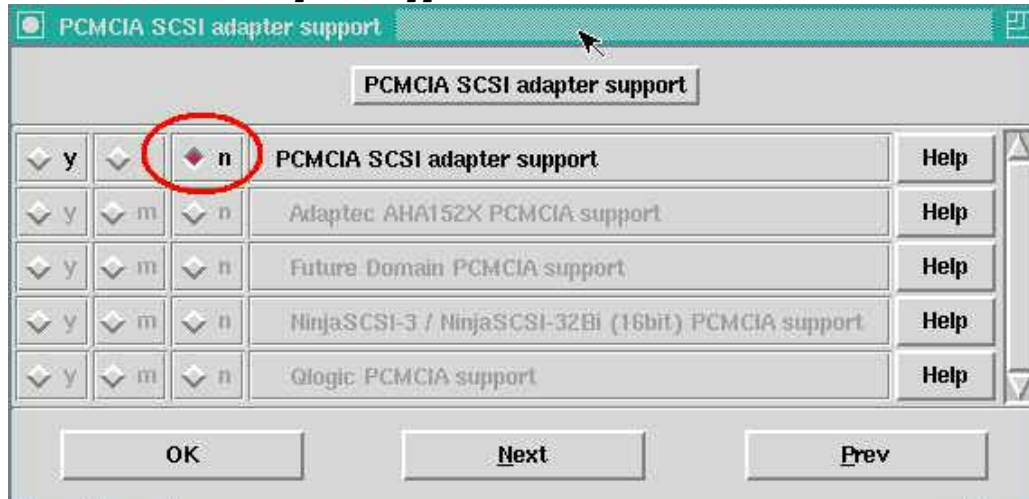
PCMCIA SCSI adapter support

PCMCIA SCSI adapter support

| y | | n | PCMCIA SCSI adapter support | Help |
|---|---|---|---|---|
| y | m | n | Adaptec AHA152X PCMCIA support | Help |
| y | m | n | Future Domain PCMCIA support | Help |
| y | m | n | NinjaSCSI-3 / NinjaSCSI-32Bi (16bit) PCMCIA support | Help |
| y | m | n | Qlogic PCMCIA support | Help |

OK Next Prev